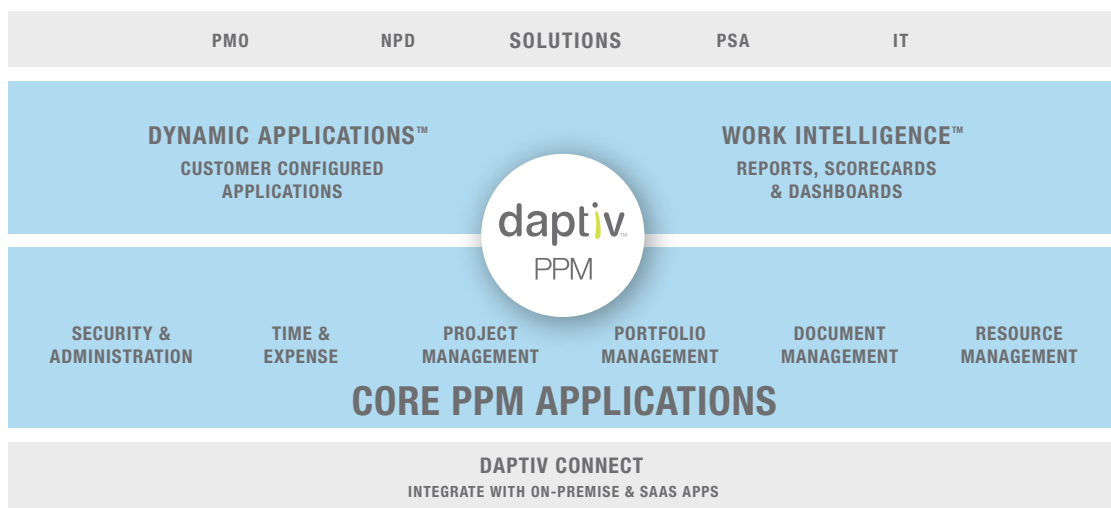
PMO NPD SOLUTIONS PSA IT

DYNAMIC APPLICATIONS™
CUSTOMER CONFIGURED APPLICATIONS

daptiv™
PPM

WORK INTELLIGENCE™
REPORTS, SCORECARDS & DASHBOARDS

SECURITY & ADMINISTRATION

TIME & EXPENSE

PROJECT MANAGEMENT

PORTFOLIO MANAGEMENT

DOCUMENT MANAGEMENT

RESOURCE MANAGEMENT

CORE PPM APPLICATIONS

DAPTIV CONNECT
INTEGRATE WITH ON-PREMISE & SAAS APPS